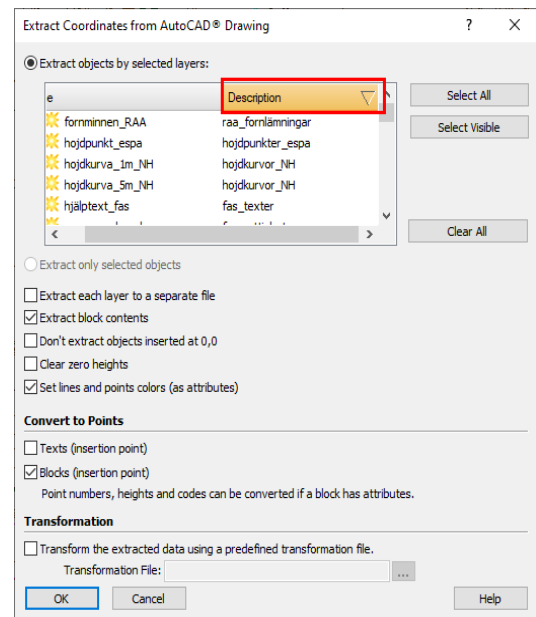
Extract Coordinates from AutoCAD® Drawing ? ✕

Extract objects by selected layers:

| e | Description |
|---|---|
| fornminnen_RAA | raa_fornlämningar |
| hojdpunkt_espa | hojdpunkter_espa |
| hojdkurva_1m_NH | hojdkurvor_NH |
| hojdkurva_5m_NH | hojdkurvor_NH |
| hjälptext_fas | fas_texter |
| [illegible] | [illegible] |

Select All

Select Visible

Clear All

Extract only selected objects

Extract each layer to a separate file

Extract block contents

Don't extract objects inserted at 0,0

Clear zero heights

Set lines and points colors (as attributes)

Convert to Points

Texts (insertion point)

Blocks (insertion point)

Point numbers, heights and codes can be converted if a block has attributes.

Transformation

Transform the extracted data using a predefined transformation file.

Transformation File: ...

OK Cancel Help